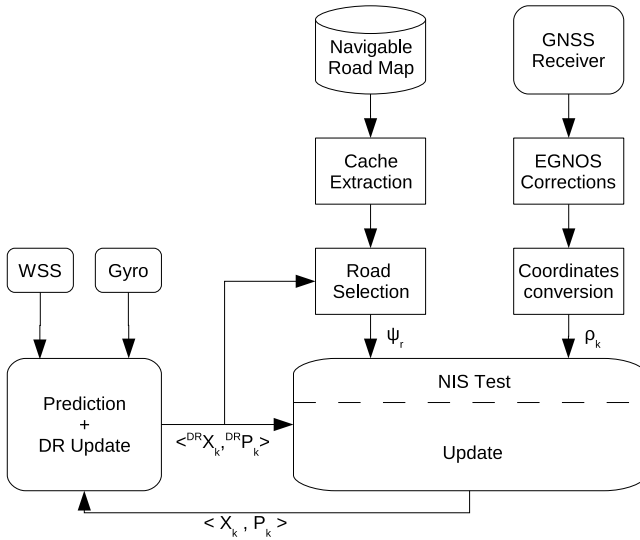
Navigable Road Map

GNSS Receiver

Cache Extraction

EGNOS Corrections

WSS

Gyro

Road Selection

Coordinates conversion

$\psi_r$

$\rho_k$

Prediction + DR Update

NIS Test

$<{}^{DR}X_k, {}^{DR}P_k>$

Update

$< X_k , P_k >$